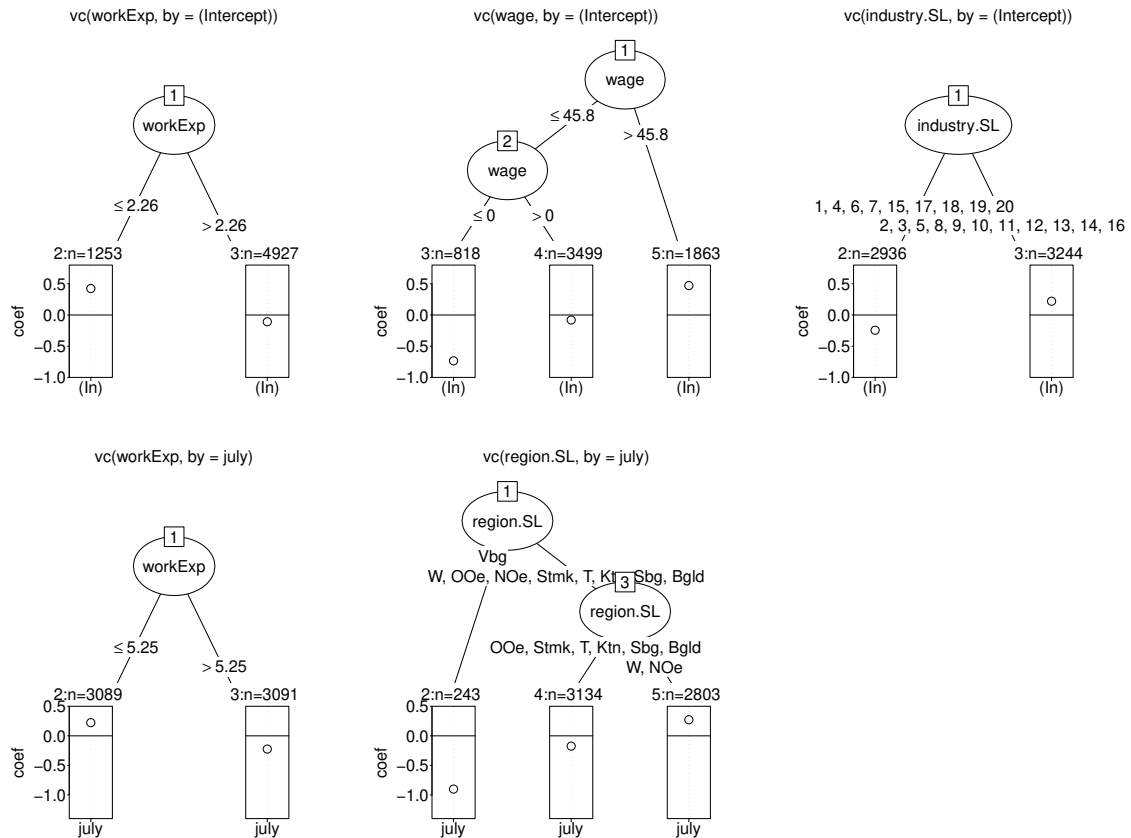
vc(workExp, by = (Intercept))

1
workExp
≤ 2.26
> 2.26
2:n=1253
3:n=4927
0.5
0.0
−0.5
−1.0
coef
(In)
(In)

vc(wage, by = (Intercept))

1
wage
≤ 45.8
> 45.8
2
wage
≤ 0
> 0
3:n=818
4:n=3499
5:n=1863
0.5
0.0
−0.5
−1.0
coef
(In)
(In)
(In)

vc(industry.SL, by = (Intercept))

1
industry.SL
1, 4, 6, 7, 15, 17, 18, 19, 20
2, 3, 5, 8, 9, 10, 11, 12, 13, 14, 16
2:n=2936
3:n=3244
0.5
0.0
−0.5
−1.0
coef
(In)
(In)

vc(workExp, by = july)

1
workExp
≤ 5.25
> 5.25
2:n=3089
3:n=3091
0.5
0.0
−0.5
−1.0
coef
july
july

vc(region.SL, by = july)

1
region.SL
Vbg
W, OOe, NOe, Stmk, T, Ktn, Sbg, Bgld
3
region.SL
OOe, Stmk, T, Ktn, Sbg, Bgld
W, NOe
2:n=243
4:n=3134
5:n=2803
0.5
0.0
−0.5
−1.0
coef
july
july
july